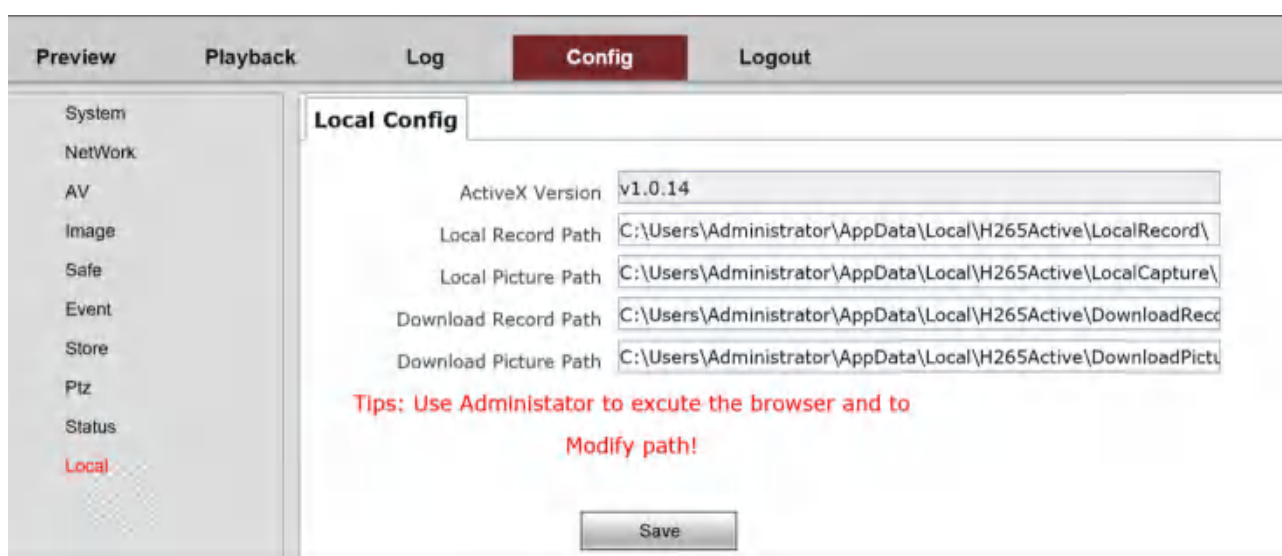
Preview Playback Log Config Logout

System
NetWork
AV
Image
Safe
Event
Store
Ptz
Status
Local

Local Config

ActiveX Version v1.0.14
Local Record Path C:\Users\Administrator\AppData\Local\H265Active\LocalRecord\
Local Picture Path C:\Users\Administrator\AppData\Local\H265Active\LocalCapture\
Download Record Path C:\Users\Administrator\AppData\Local\H265Active\DownloadReco
Download Picture Path C:\Users\Administrator\AppData\Local\H265Active\DownloadPictu

Tips: Use Administator to excute the browser and to Modify path!

Save